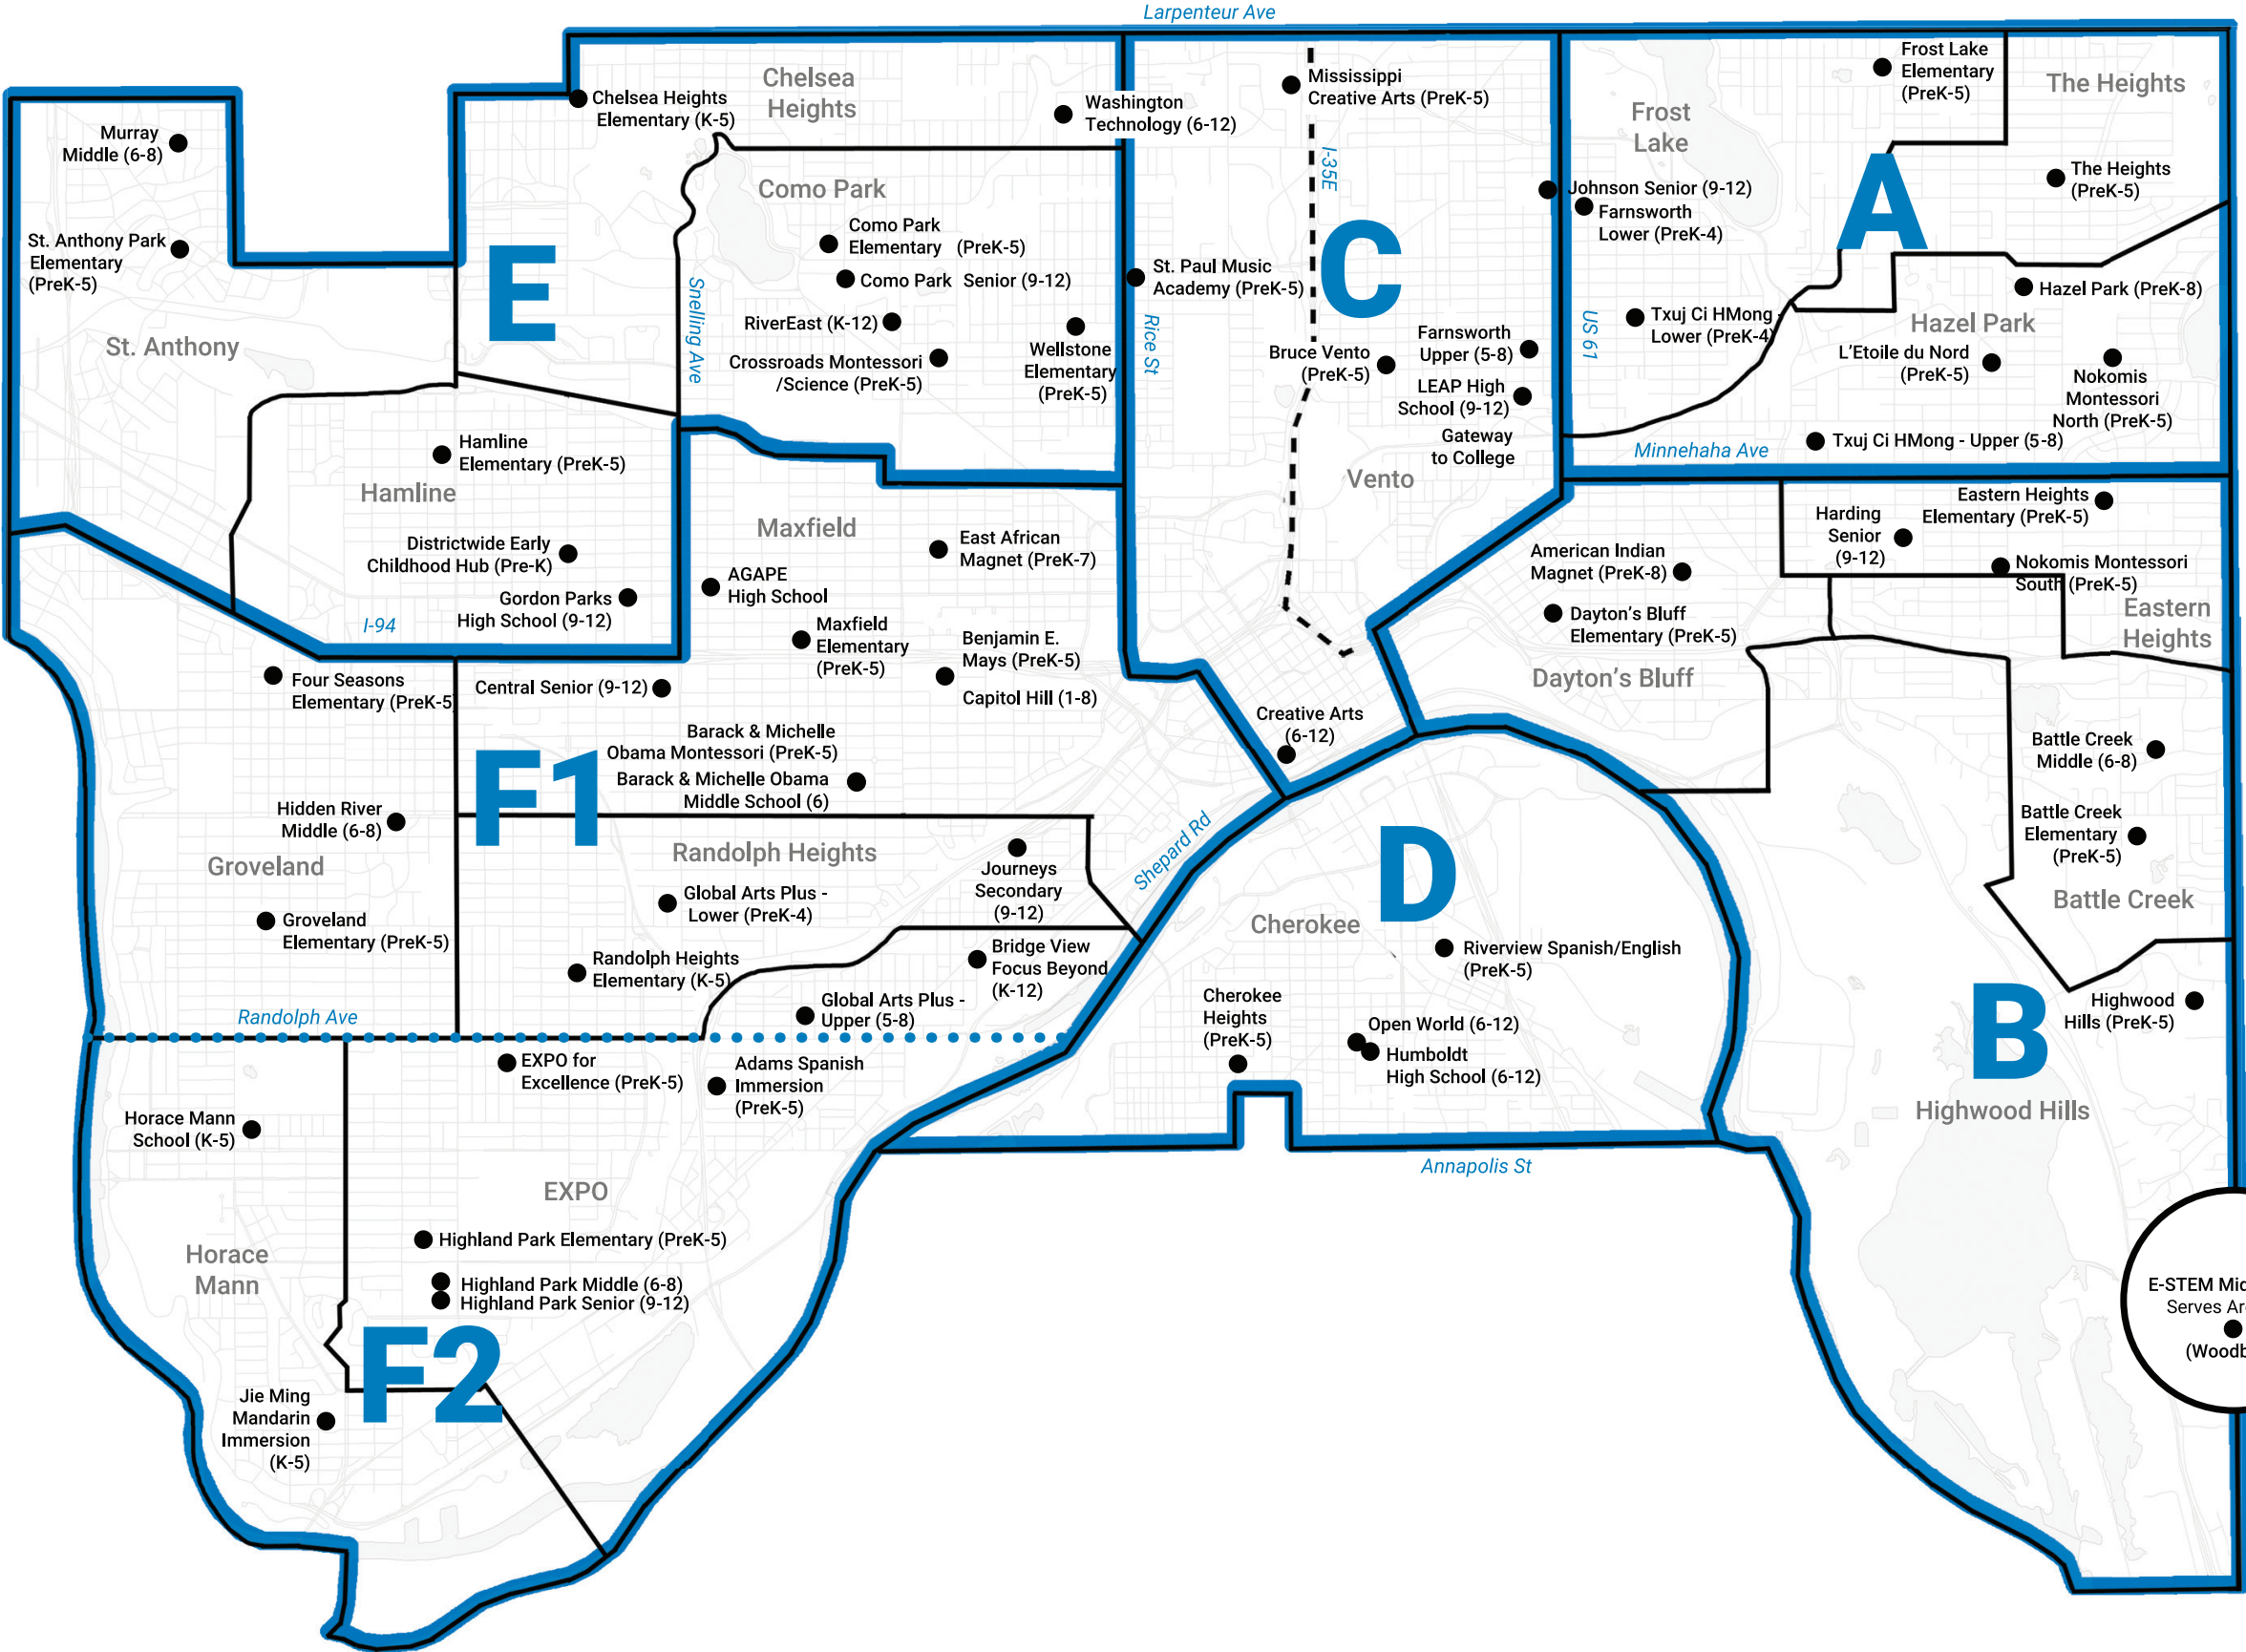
Larpenteur Ave

Murray Middle (6-8)

St. Anthony Park Elementary (PreK-5)

St. Anthony

E

Chelsea Heights Elementary (K-5)

Chelsea Heights

Washington Technology (6-12)

Como Park

Como Park Elementary (PreK-5)

Como Park Senior (9-12)

RiverEast (K-12)

Crossroads Montessori /Science (PreK-5)

Wellstone Elementary (PreK-5)

Snelling Ave

Hamline Elementary (PreK-5)

Hamline

Districtwide Early Childhood Hub (Pre-K)

Gordon Parks High School (9-12)

I-94

Mississippi Creative Arts (PreK-5)

I-35E

C

St. Paul Music Academy (PreK-5)

Rice St

Bruce Vento (PreK-5)

Farnsworth Upper (5-8)

LEAP High School (9-12)

Gateway to College

Vento

Johnson Senior (9-12)

Farnsworth Lower (PreK-4)

Frost Lake

Frost Lake Elementary (PreK-5)

The Heights

The Heights (PreK-5)

A

Hazel Park (PreK-8)

US 61

Txuj Ci HMong Lower (PreK-4)

Hazel Park

L'Etoile du Nord (PreK-5)

Nokomis Montessori North (PreK-5)

Minnehaha Ave

Txuj Ci HMong - Upper (5-8)

Maxfield

East African Magnet (PreK-7)

AGAPE High School

Maxfield Elementary (PreK-5)

Benjamin E. Mays (PreK-5)

Capitol Hill (1-8)

Four Seasons Elementary (PreK-5)

Central Senior (9-12)

Barack & Michelle Obama Montessori (PreK-5)

Barack & Michelle Obama Middle School (6)

F1

Hidden River Middle (6-8)

Groveland

Groveland Elementary (PreK-5)

Randolph Heights

Journeys Secondary (9-12)

Global Arts Plus - Lower (PreK-4)

Randolph Heights Elementary (K-5)

Bridge View Focus Beyond (K-12)

Global Arts Plus - Upper (5-8)

Randolph Ave

EXPO for Excellence (PreK-5)

Adams Spanish Immersion (PreK-5)

Horace Mann School (K-5)

EXPO

Highland Park Elementary (PreK-5)

Highland Park Middle (6-8)

Highland Park Senior (9-12)

Horace Mann

F2

Jie Ming Mandarin Immersion (K-5)

Creative Arts (6-12)

Shepard Rd

American Indian Magnet (PreK-8)

Dayton's Bluff Elementary (PreK-5)

Dayton's Bluff

Harding Senior (9-12)

Eastern Heights Elementary (PreK-5)

Nokomis Montessori South (PreK-5)

Eastern Heights

Battle Creek Middle (6-8)

Battle Creek Elementary (PreK-5)

Battle Creek

D

Cherokee

Riverview Spanish/English (PreK-5)

Cherokee Heights (PreK-5)

Open World (6-12)

Humboldt High School (6-12)

Annapolis St

Highwood Hills (PreK-5)

B

Highwood Hills

E-STEM Mid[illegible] Serves Ar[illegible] (Woodb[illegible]